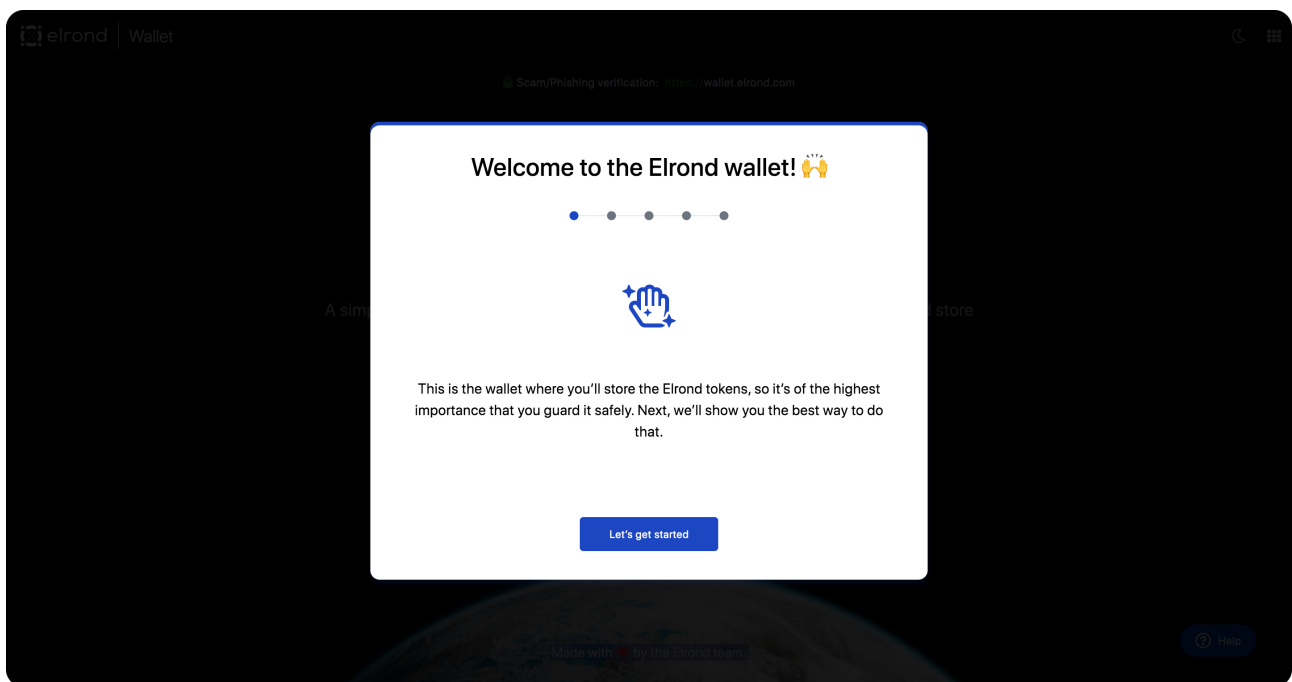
elrond | Wallet

Scam/Phishing verification: https://wallet.elrond.com

A sim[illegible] store

Welcome to the Elrond wallet! 🙌

This is the wallet where you'll store the Elrond tokens, so it's of the highest importance that you guard it safely. Next, we'll show you the best way to do that.

Let's get started

Made with ♥ by the Elrond team.

Help